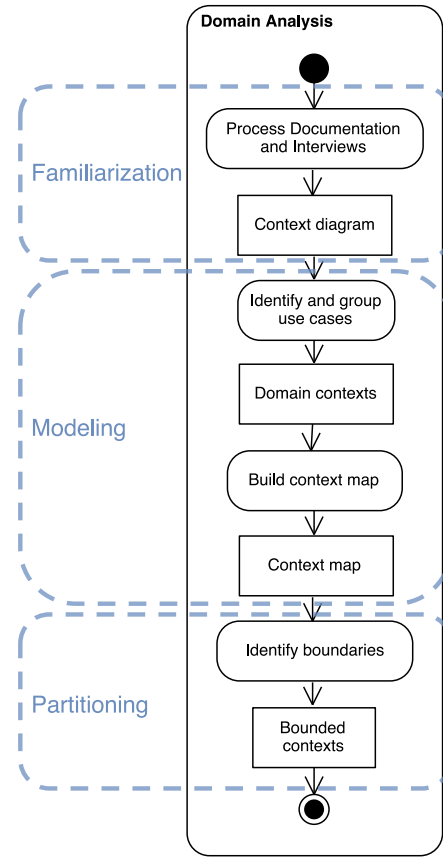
Domain Analysis

Familiarization

Process Documentation and Interviews

Context diagram

Modeling

Identify and group use cases

Domain contexts

Build context map

Context map

Partitioning

Identify boundaries

Bounded contexts